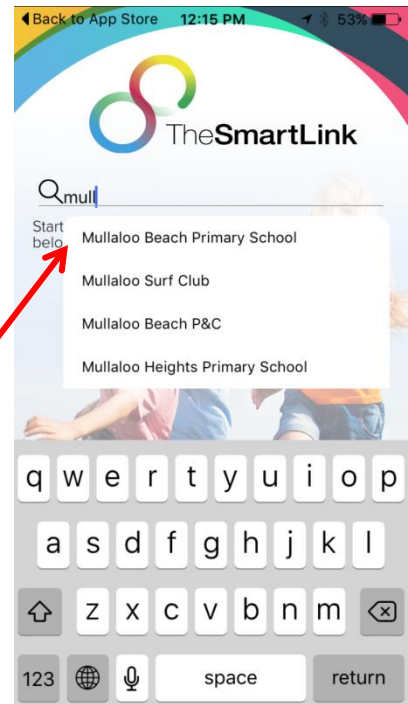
◀ Back to App Store 12:15 PM 53%

TheSmartLink

mull

Start
belo

Mullaloo Beach Primary School

Mullaloo Surf Club

Mullaloo Beach P&C

Mullaloo Heights Primary School

q w e r t y u i o p
a s d f g h j k l
z x c v b n m
123 space return